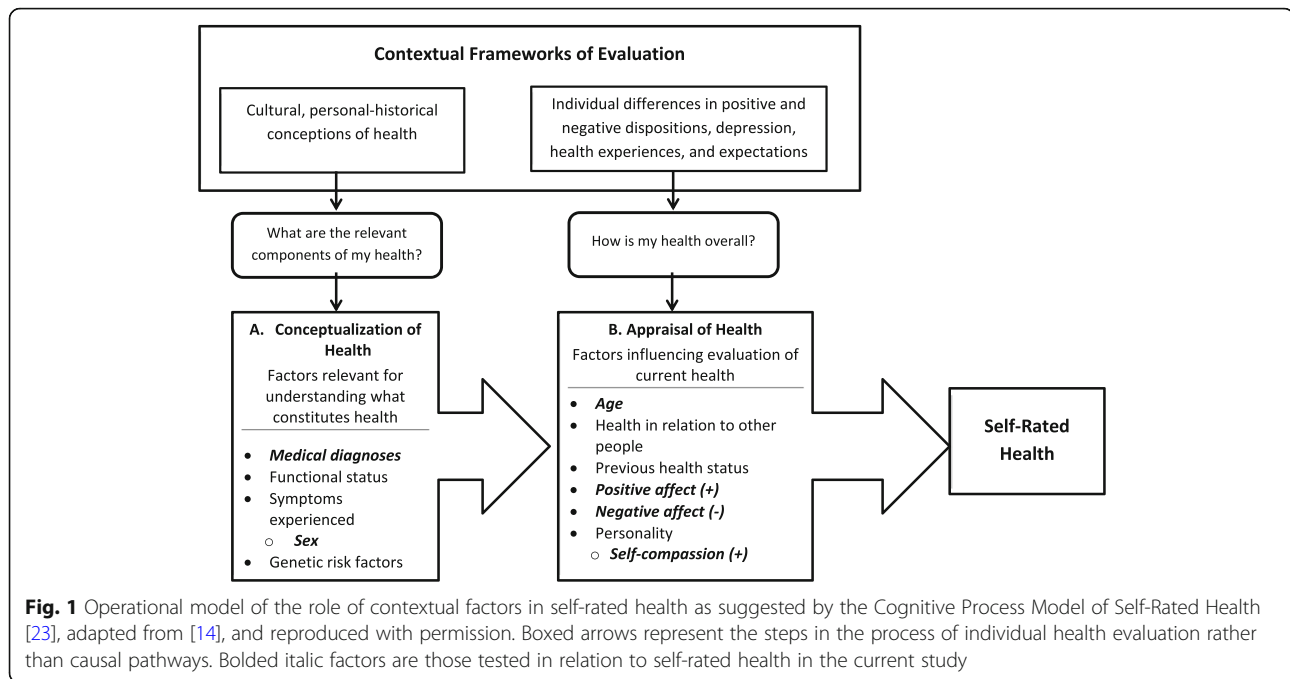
Contextual Frameworks of Evaluation

Cultural, personal-historical conceptions of health

Individual differences in positive and negative dispositions, depression, health experiences, and expectations

What are the relevant components of my health?

How is my health overall?

A. Conceptualization of Health

Factors relevant for understanding what constitutes health

- ***Medical diagnoses***
- Functional status
- Symptoms experienced
  - ***Sex***
- Genetic risk factors

B. Appraisal of Health

Factors influencing evaluation of current health

- ***Age***
- Health in relation to other people
- Previous health status
- ***Positive affect (+)***
- ***Negative affect (-)***
- Personality
  - ***Self-compassion (+)***

Self-Rated Health

**Fig. 1** Operational model of the role of contextual factors in self-rated health as suggested by the Cognitive Process Model of Self-Rated Health [23], adapted from [14], and reproduced with permission. Boxed arrows represent the steps in the process of individual health evaluation rather than causal pathways. Bolded italic factors are those tested in relation to self-rated health in the current study